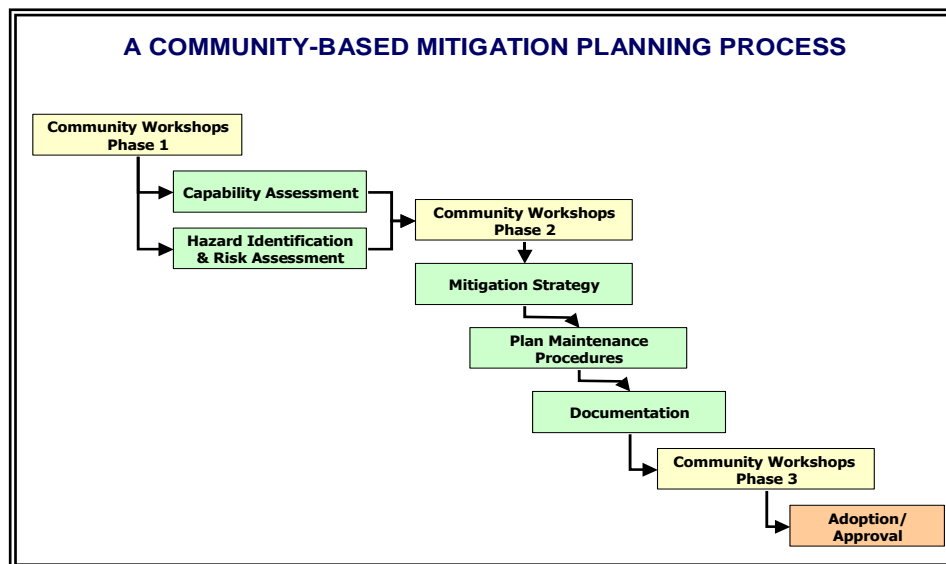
A COMMUNITY-BASED MITIGATION PLANNING PROCESS

Community Workshops
Phase 1

Capability Assessment

Hazard Identification & Risk Assessment

Community Workshops
Phase 2

Mitigation Strategy

Plan Maintenance Procedures

Documentation

Community Workshops
Phase 3

Adoption/
Approval